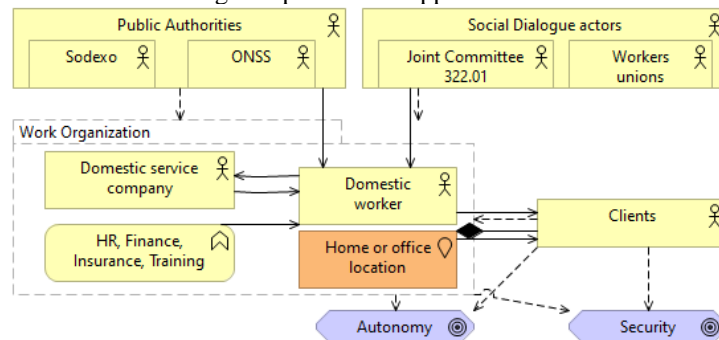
Public Authorities

Sodexo

ONSS

Social Dialogue actors

Joint Committee 322.01

Workers unions

Work Organization

Domestic service company

Domestic worker

HR, Finance, Insurance, Training

Home or office location

Clients

Autonomy

Security